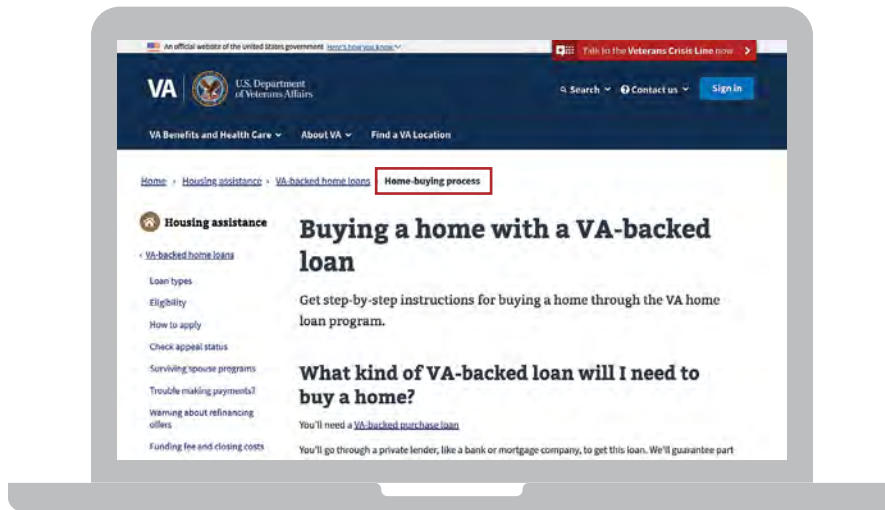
An official website of the United States government Here's how you know

Talk to the Veterans Crisis Line now

VA U.S. Department of Veterans Affairs

Search Contact us Sign in

VA Benefits and Health Care About VA Find a VA Location

Home › Housing assistance › VA-backed home loans › Home-buying process

Housing assistance

‹ VA-backed home loans

Loan types

Eligibility

How to apply

Check appeal status

Surviving spouse programs

Trouble making payments?

Warning about refinancing offers

Funding fee and closing costs

Buying a home with a VA-backed loan

Get step-by-step instructions for buying a home through the VA home loan program.

What kind of VA-backed loan will I need to buy a home?

You'll need a VA-backed purchase loan

You'll go through a private lender, like a bank or mortgage company, to get this loan. We'll guarantee part